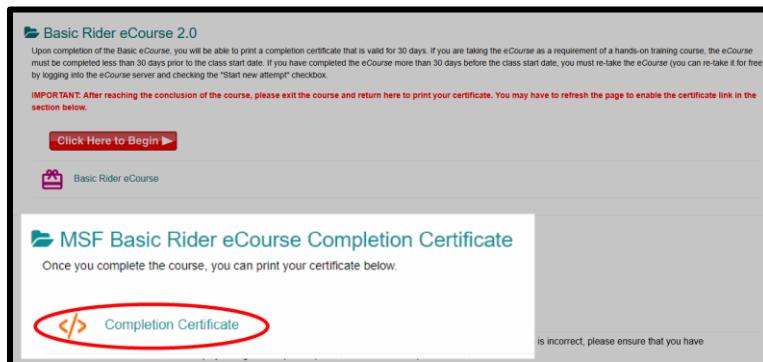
Basic Rider eCourse 2.0

Upon completion of the Basic eCourse, you will be able to print a completion certificate that is valid for 30 days. If you are taking the eCourse as a requirement of a hands-on training course, the eCourse must be completed less than 30 days prior to the class start date. If you have completed the eCourse more than 30 days before the class start date, you must re-take the eCourse (you can re-take it for free by logging into the eCourse server and checking the "Start new attempt" checkbox.

IMPORTANT: After reaching the conclusion of the course, please exit the course and return here to print your certificate. You may have to refresh the page to enable the certificate link in the section below.

Click Here to Begin ▶

Basic Rider eCourse

MSF Basic Rider eCourse Completion Certificate

Once you complete the course, you can print your certificate below.

Completion Certificate

is incorrect, please ensure that you have